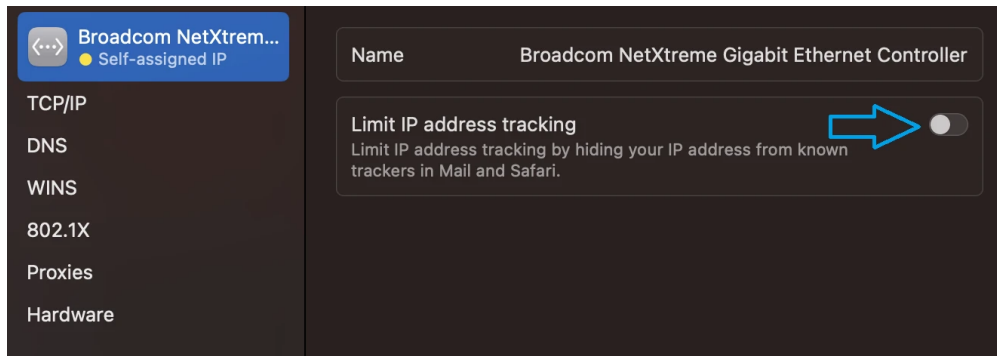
Broadcom NetXtrem...
Self-assigned IP

TCP/IP

DNS

WINS

802.1X

Proxies

Hardware

Name
Broadcom NetXtreme Gigabit Ethernet Controller

Limit IP address tracking
Limit IP address tracking by hiding your IP address from known trackers in Mail and Safari.